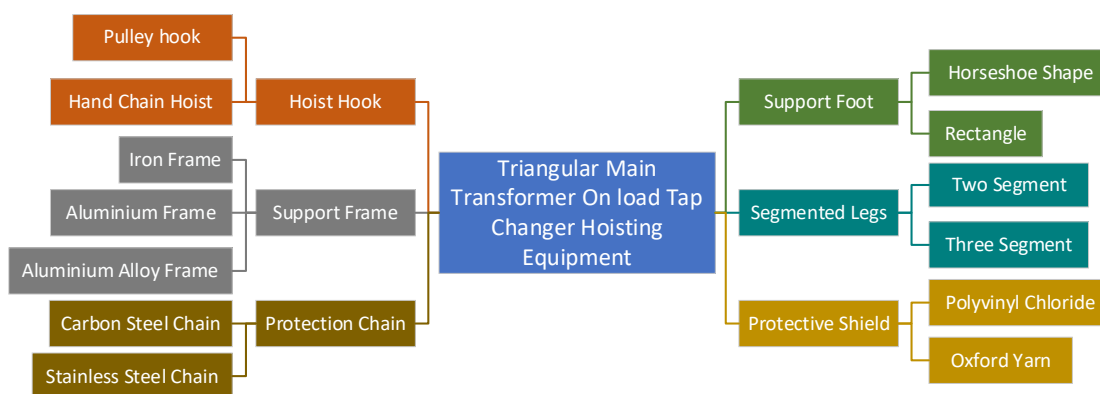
Triangular Main Transformer On load Tap Changer Hoisting Equipment

Hoist Hook

Pulley hook

Hand Chain Hoist

Support Frame

Iron Frame

Aluminium Frame

Aluminium Alloy Frame

Protection Chain

Carbon Steel Chain

Stainless Steel Chain

Support Foot

Horseshoe Shape

Rectangle

Segmented Legs

Two Segment

Three Segment

Protective Shield

Polyvinyl Chloride

Oxford Yarn